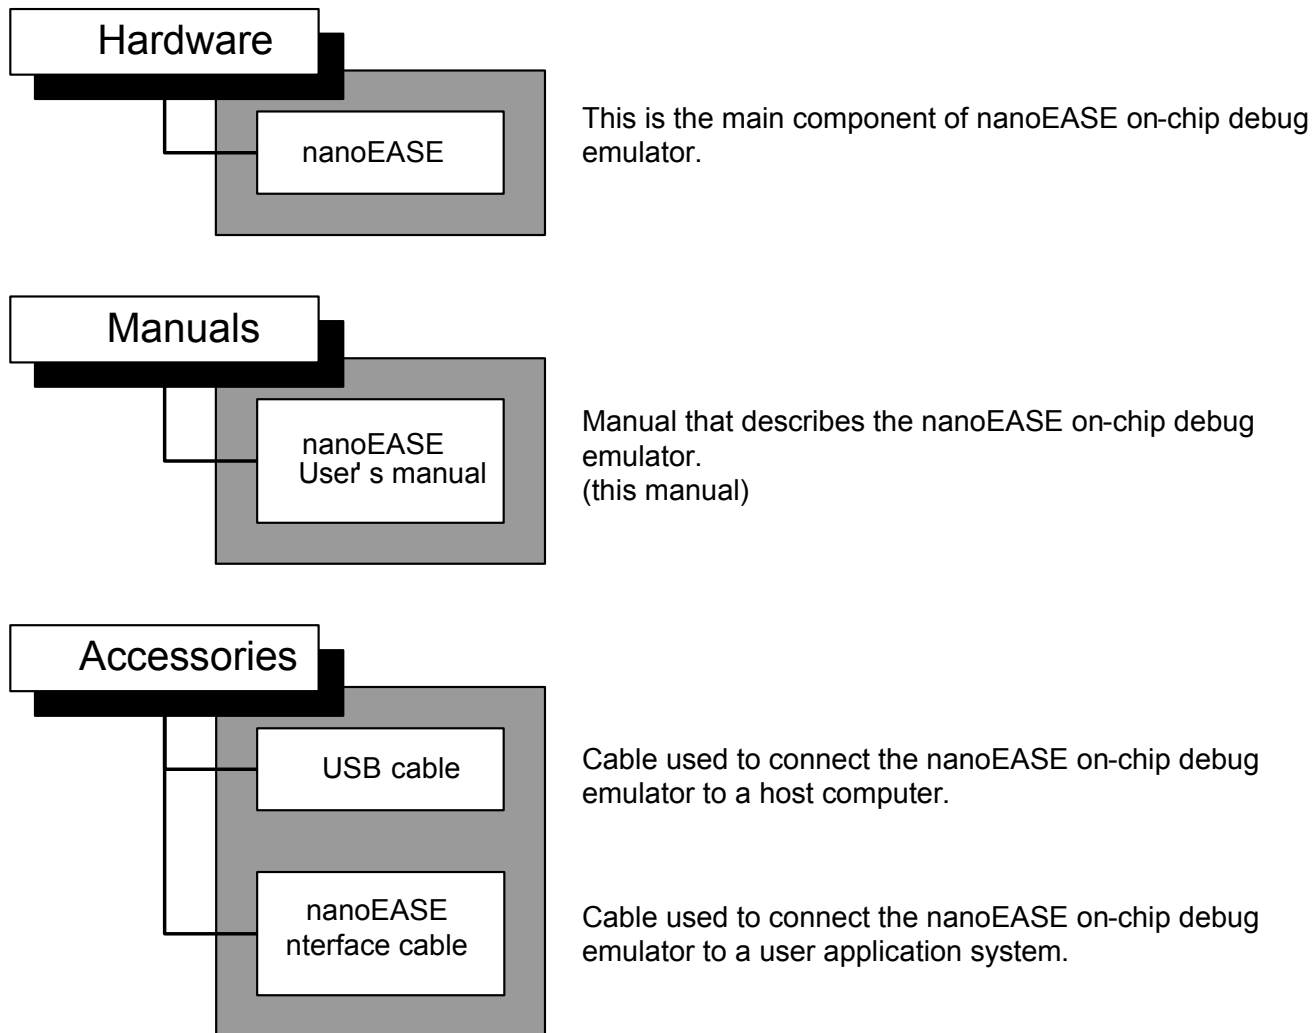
Hardware

nanoEASE

This is the main component of nanoEASE on-chip debug emulator.

Manuals

nanoEASE
User' s manual

Manual that describes the nanoEASE on-chip debug emulator.
(this manual)

Accessories

USB cable

Cable used to connect the nanoEASE on-chip debug emulator to a host computer.

nanoEASE
nterface cable

Cable used to connect the nanoEASE on-chip debug emulator to a user application system.